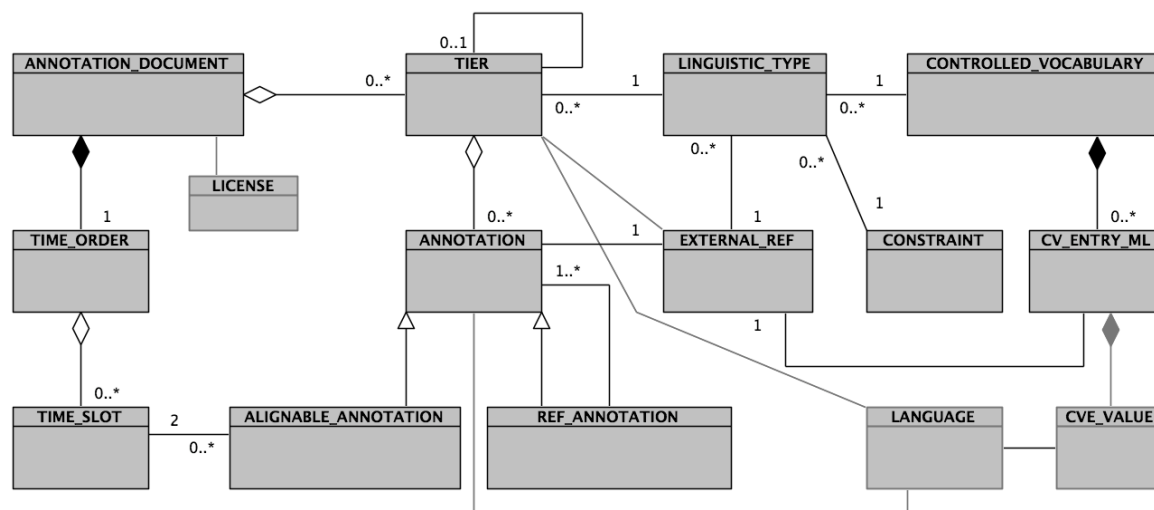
ANNOTATION_DOCUMENT
0..*
0..1
TIER
1
LINGUISTIC_TYPE
1
CONTROLLED_VOCABULARY
0..*
0..*
LICENSE
0..*
0..*
1
TIME_ORDER
0..*
ANNOTATION
1
1
EXTERNAL_REF
1
CONSTRAINT
0..*
CV_ENTRY_ML
1..*
1
0..*
TIME_SLOT
2
0..*
ALIGNABLE_ANNOTATION
REF_ANNOTATION
LANGUAGE
CVE_VALUE